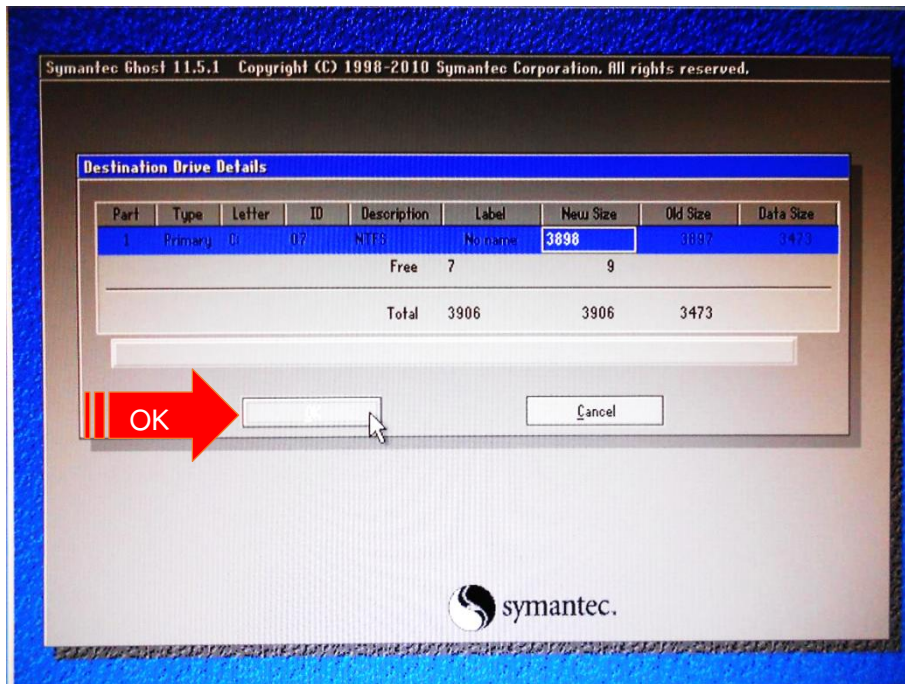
Symantec Ghost 11.5.1 Copyright (C) 1998-2010 Symantec Corporation. All rights reserved.

Destination Drive Details

| Part | Type | Letter | ID | Description | Label | New Size | Old Size | Data Size |
|---|---|---|---|---|---|---|---|---|
| 1 | Primary | C: | 07 | NTFS | No name | 3898 | 3897 | 3473 |
| | | | | Free | 7 | | 9 | |
| | | | | Total | 3906 | | 3906 | 3473 |

OK

OK

Cancel

symantec.